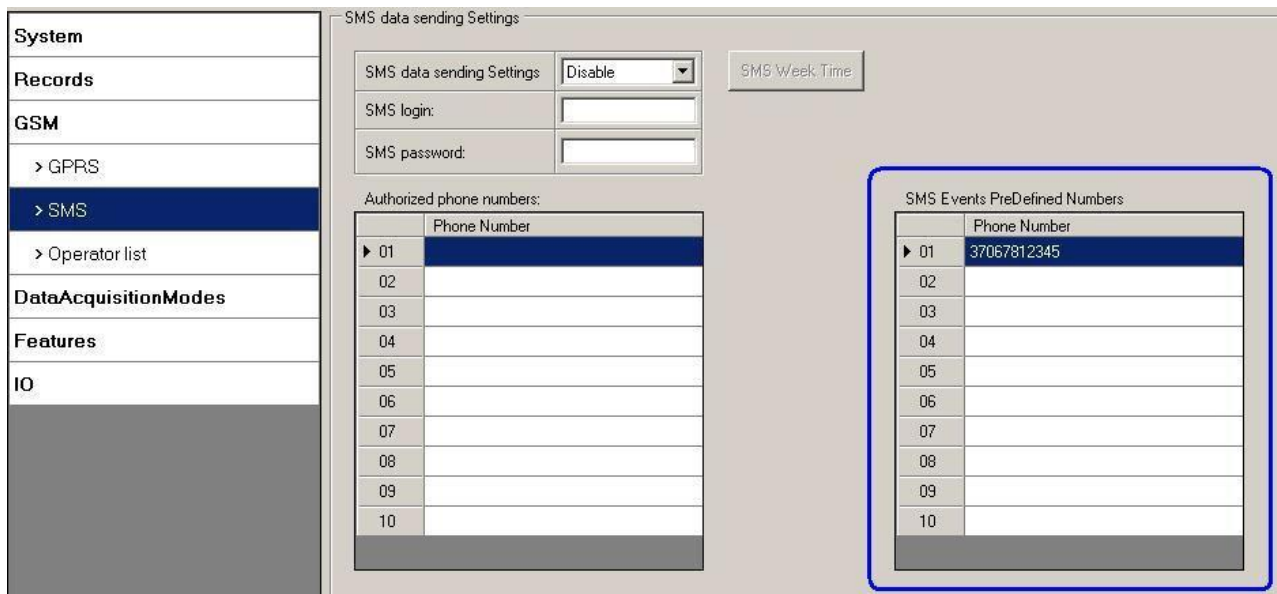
System
Records
GSM
> GPRS
> SMS
> Operator list
DataAcquisitionModes
Features
IO

SMS data sending Settings

SMS data sending Settings Disable
SMS Week Time
SMS login:
SMS password:

Authorized phone numbers:

| | Phone Number |
|---|---|
| 01 | |
| 02 | |
| 03 | |
| 04 | |
| 05 | |
| 06 | |
| 07 | |
| 08 | |
| 09 | |
| 10 | |

SMS Events PreDefined Numbers

| | Phone Number |
|---|---|
| 01 | 37067812345 |
| 02 | |
| 03 | |
| 04 | |
| 05 | |
| 06 | |
| 07 | |
| 08 | |
| 09 | |
| 10 | |